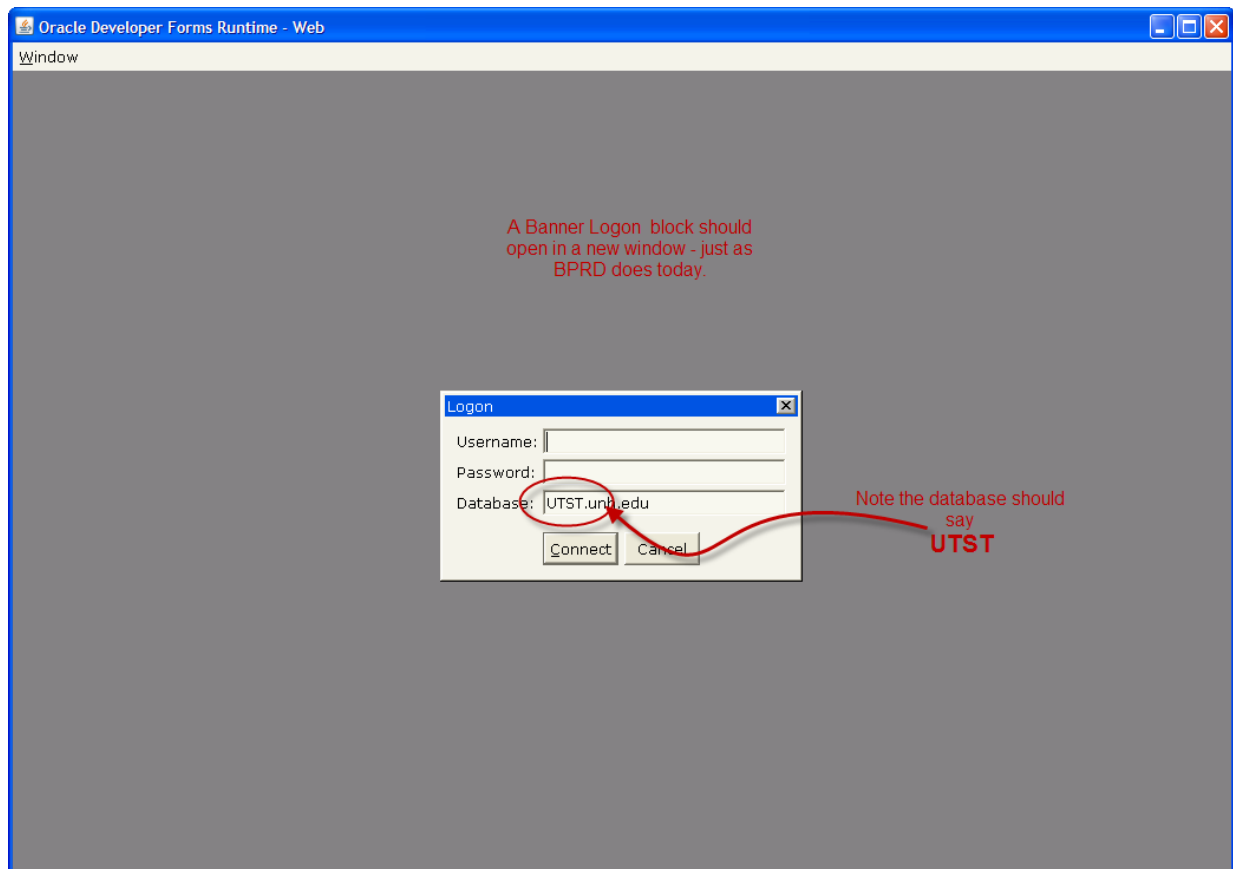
Oracle Developer Forms Runtime - Web

Window

A Banner Logon block should open in a new window - just as BPRD does today.

Logon

Username:

Password:

Database: UTST.unh.edu

Connect

Cancel

Note the database should say
UTST